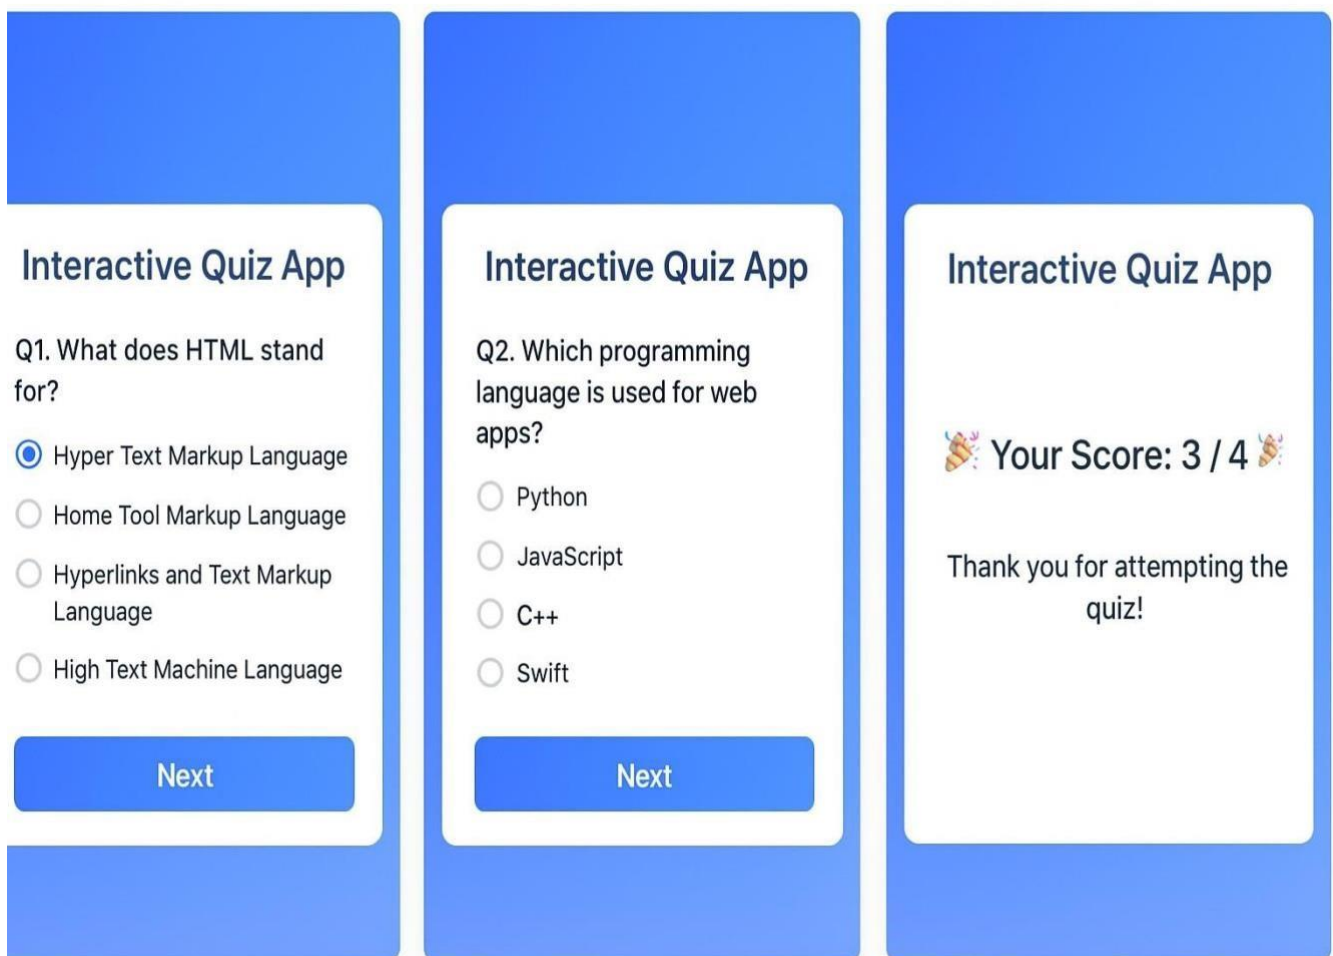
Interactive Quiz App

Q1. What does HTML stand for?

Hyper Text Markup Language

Home Tool Markup Language

Hyperlinks and Text Markup Language

High Text Machine Language

Next

Interactive Quiz App

Q2. Which programming language is used for web apps?

Python

JavaScript

C++

Swift

Next

Interactive Quiz App

🎉 Your Score: 3 / 4 🎉

Thank you for attempting the quiz!